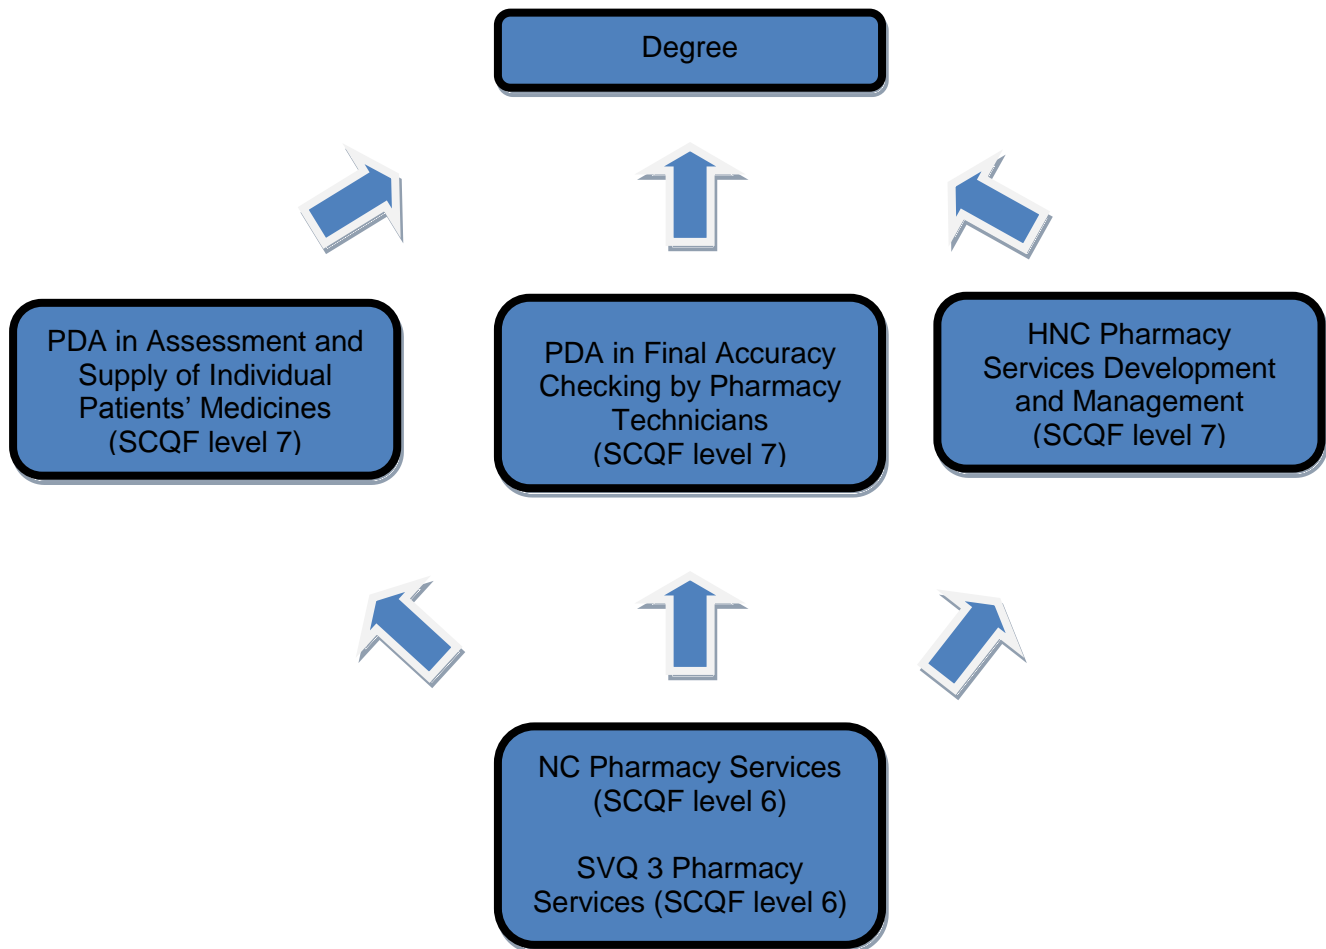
Degree

PDA in Assessment and Supply of Individual Patients' Medicines (SCQF level 7)

PDA in Final Accuracy Checking by Pharmacy Technicians (SCQF level 7)

HNC Pharmacy Services Development and Management (SCQF level 7)

NC Pharmacy Services (SCQF level 6)

SVQ 3 Pharmacy Services (SCQF level 6)